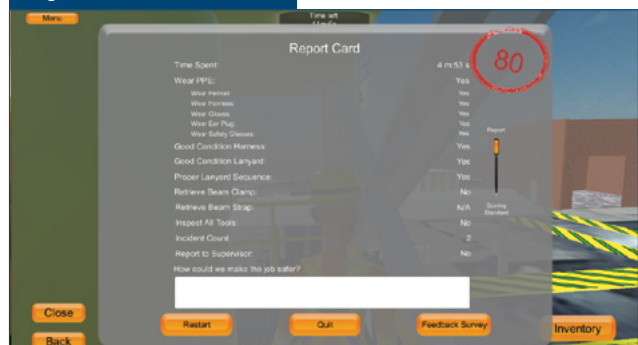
Menu

Time left
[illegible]

Report Card

80

| | |
|---|---|
| Time Spent: | 4 m 53 s |
| Wear PPE: | Yes |
| Wear Helmet | Yes |
| Wear Harness | Yes |
| Wear Gloves | Yes |
| Wear Ear Plug | Yes |
| Wear Safety Glasses | Yes |
| Good Condition Harness: | Yes |
| Good Condition Lanyard: | Yes |
| Proper Lanyard Sequence: | Yes |
| Retrieve Beam Clamp: | No |
| Retrieve Beam Strap: | N/A |
| Inspect All Tools: | No |
| Incident Count: | 2 |
| Report to Supervisor: | No |

Report

Scoring Standard

How could we make the job safer?

Restart

Quit

Feedback Survey

Close

Back

Inventory